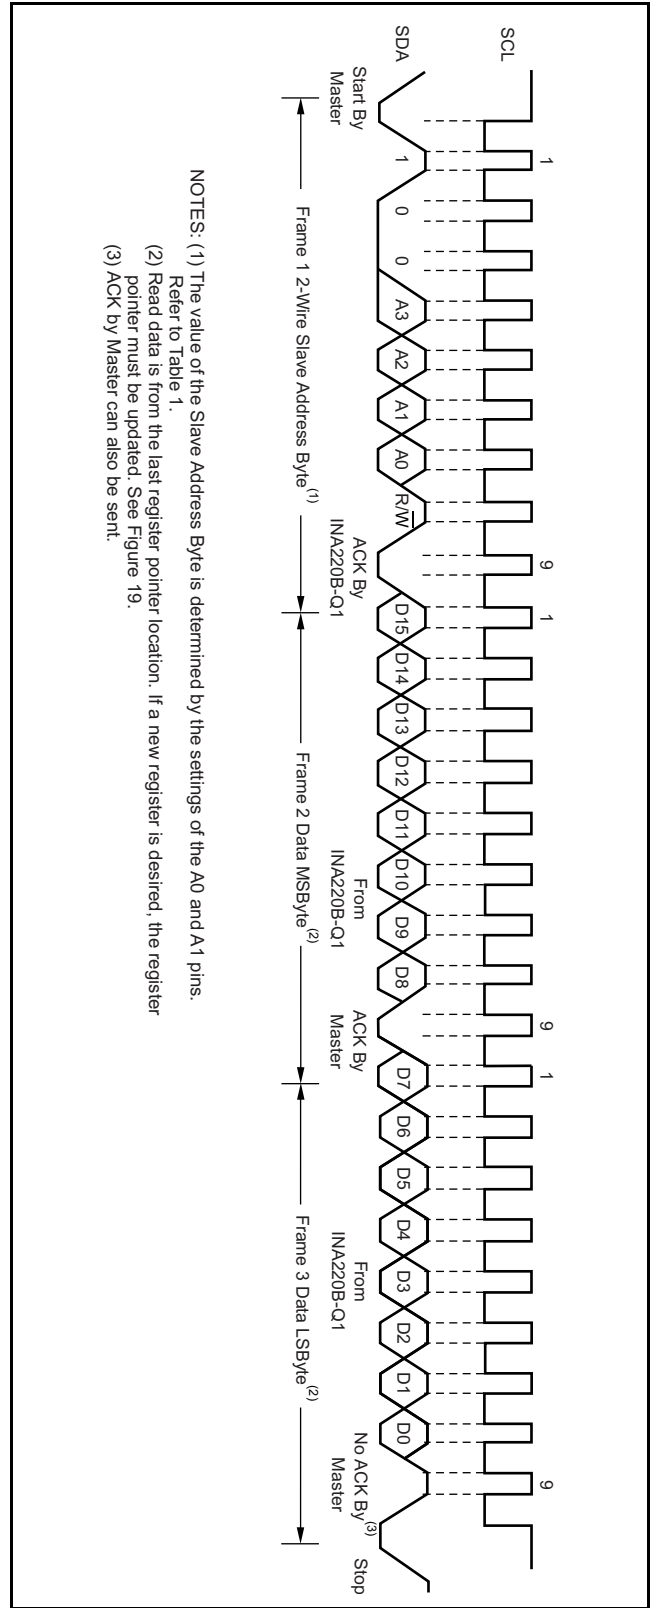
SCL

SDA

1

9

1

9

1

9

Start By Master

1

0

0

A3

A2

A1

A0

R/$\overline{W}$

ACK By INA220B-Q1

D15

D14

D13

D12

D11

D10

D9

D8

From INA220B-Q1

ACK By Master

D7

D6

D5

D4

D3

D2

D1

D0

From INA220B-Q1

No ACK By Master$^{(3)}$

Stop

Frame 1 2-Wire Slave Address Byte$^{(1)}$

Frame 2 Data MSByte$^{(2)}$

Frame 3 Data LSByte$^{(2)}$

NOTES: (1) The value of the Slave Address Byte is determined by the settings of the A0 and A1 pins. Refer to Table 1.
(2) Read data is from the last register pointer location. If a new register is desired, the register pointer must be updated. See Figure 19.
(3) ACK by Master can also be sent.